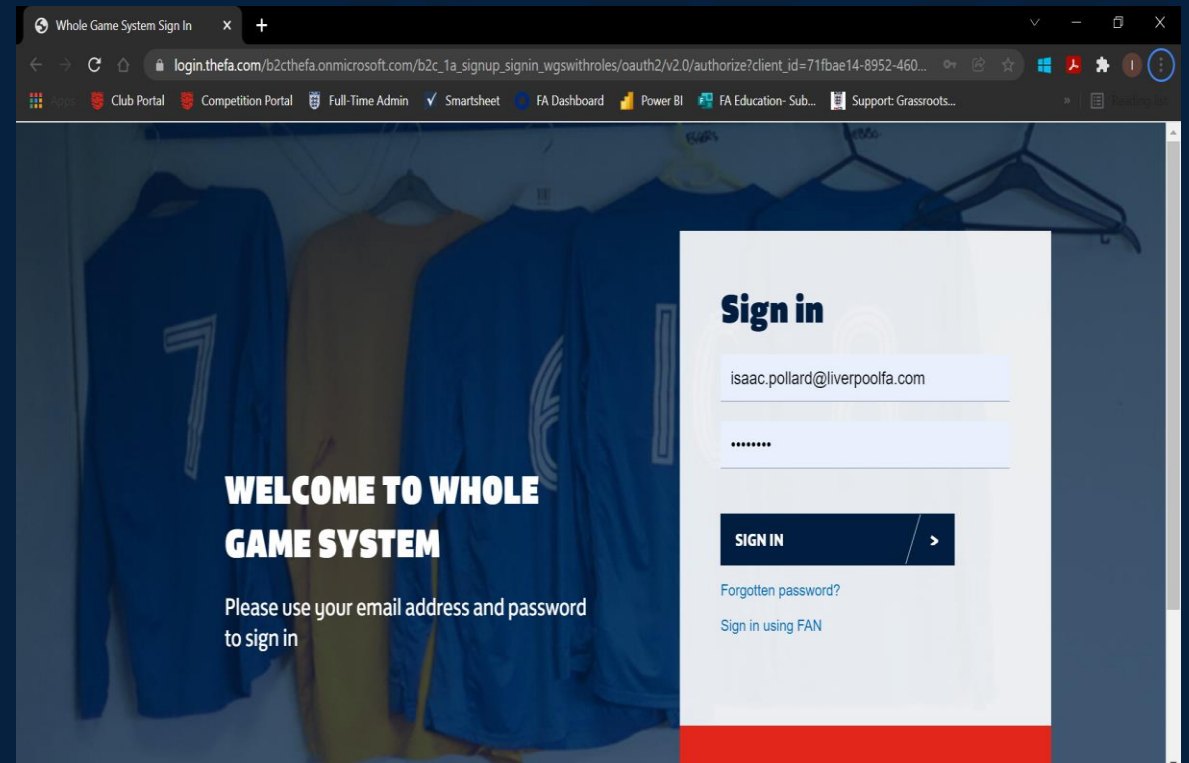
Whole Game System Sign In

login.thefa.com/b2cthefa.onmicrosoft.com/b2c_1a_signup_signin_wgswithroles/oauth2/v2.0/authorize?client_id=71fbae14-8952-460...

Apps Club Portal Competition Portal Full-Time Admin Smartsheet FA Dashboard Power BI FA Education- Sub... Support: Grassroots...

Sign in

isaac.pollard@liverpoolfa.com

••••••••

WELCOME TO WHOLE GAME SYSTEM

Please use your email address and password to sign in

SIGN IN >

Forgotten password?

Sign in using FAN